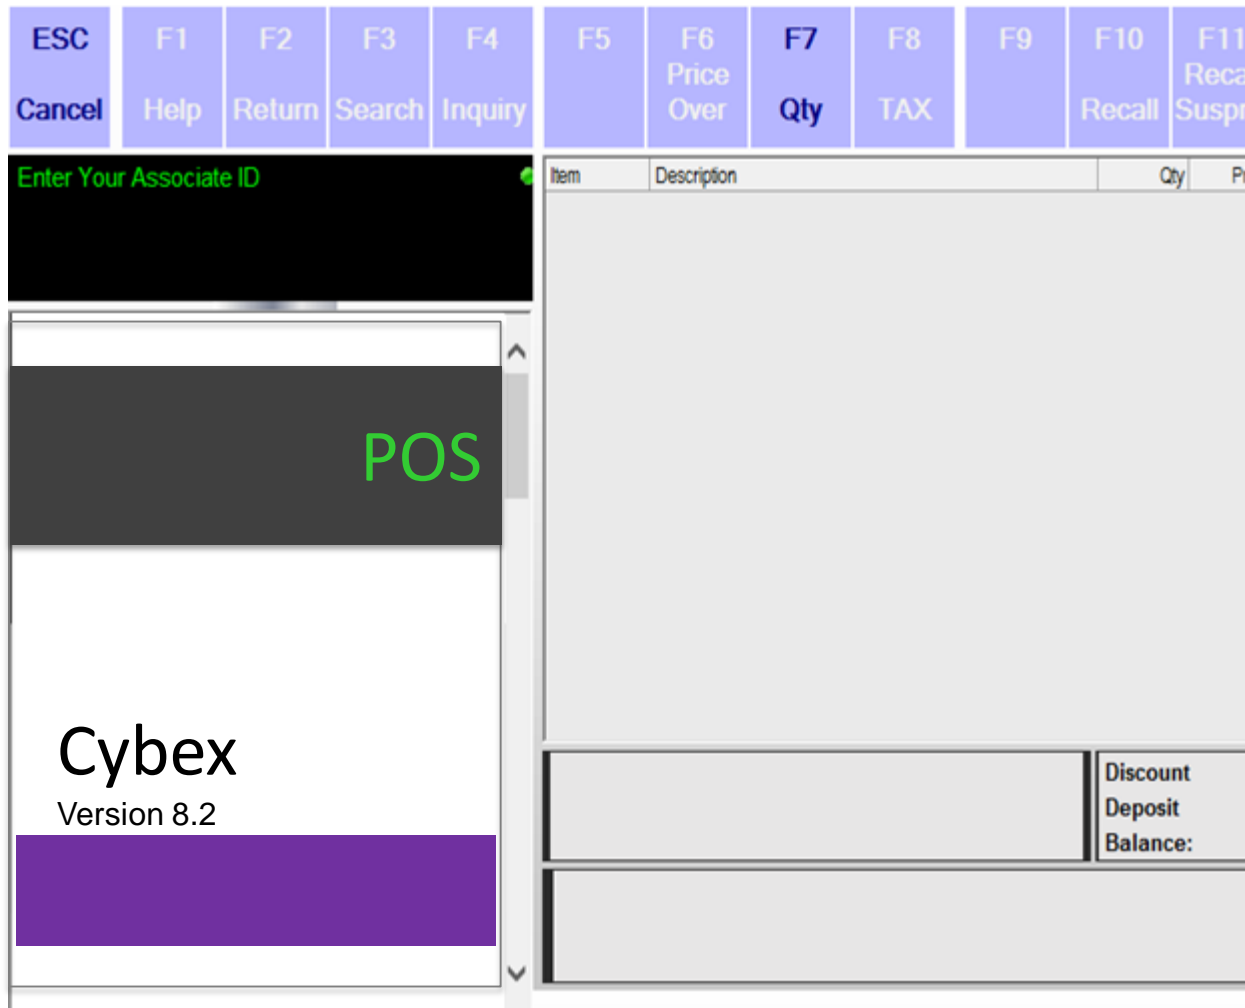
ESC
Cancel

F1
Help

F2
Return

F3
Search

F4
Inquiry

F5

F6
Price
Over

F7
Qty

F8
TAX

F9

F10
Recall

F11
Reca
Suspr

Enter Your Associate ID

| Item | Description | Qty | P |
|---|---|---|---|

POS

Cybex
Version 8.2

Discount
Deposit
Balance: